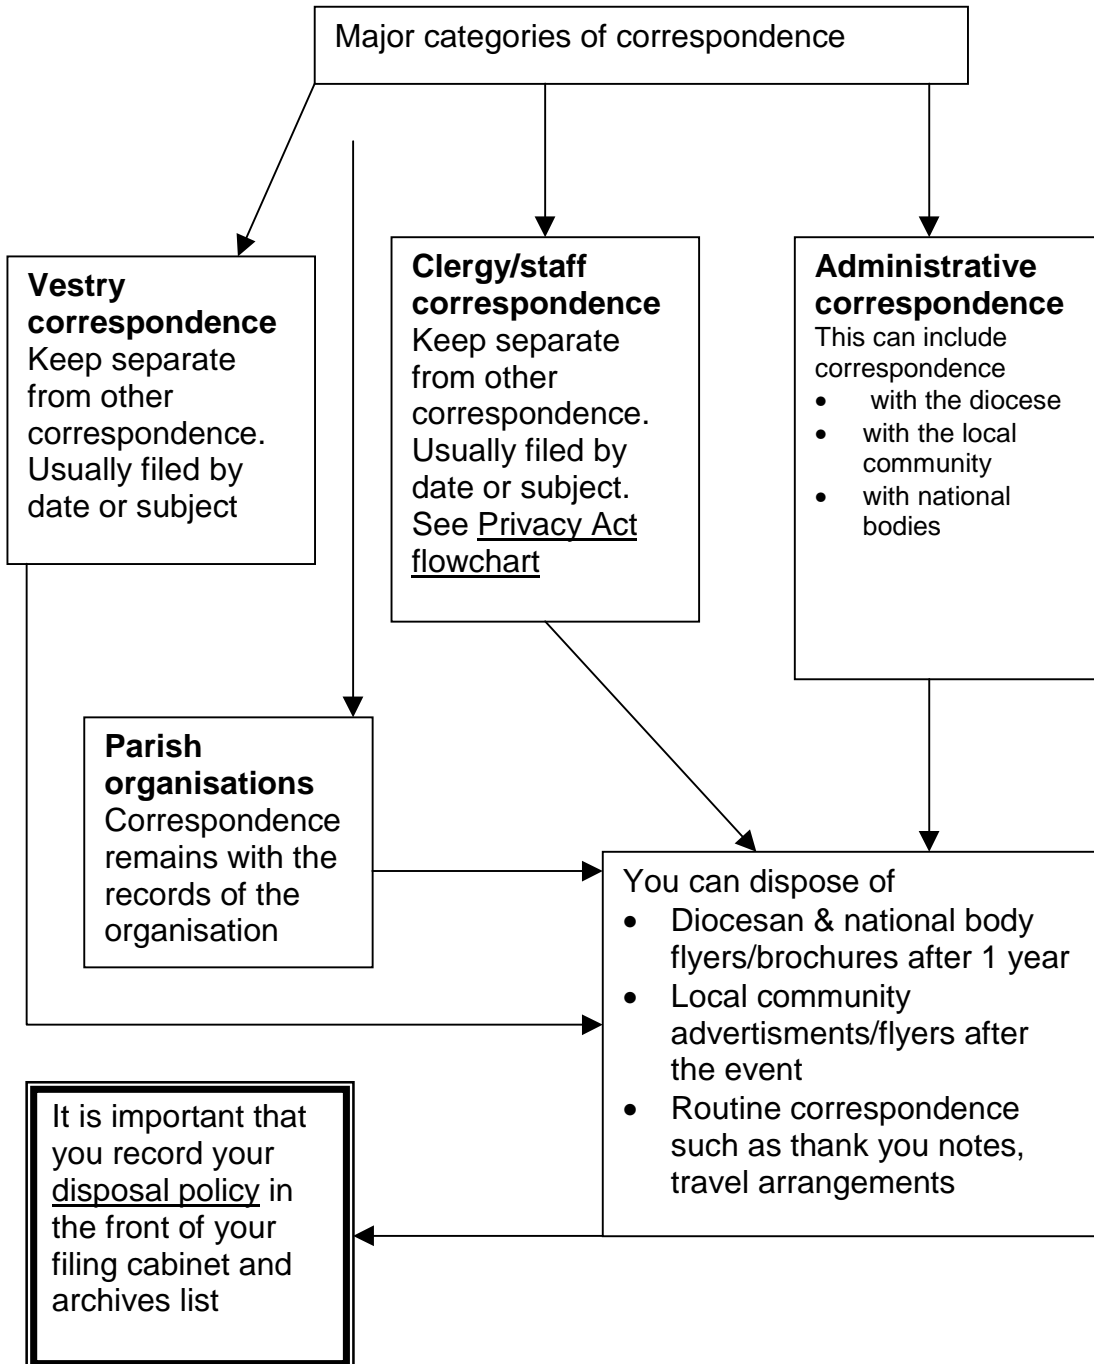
Major categories of correspondence

**Vestry correspondence**
Keep separate from other correspondence. Usually filed by date or subject

**Clergy/staff correspondence**
Keep separate from other correspondence. Usually filed by date or subject. See Privacy Act flowchart

**Administrative correspondence**
This can include correspondence
- with the diocese
- with the local community
- with national bodies

**Parish organisations**
Correspondence remains with the records of the organisation

You can dispose of
- Diocesan & national body flyers/brochures after 1 year
- Local community advertisments/flyers after the event
- Routine correspondence such as thank you notes, travel arrangements

It is important that you record your disposal policy in the front of your filing cabinet and archives list